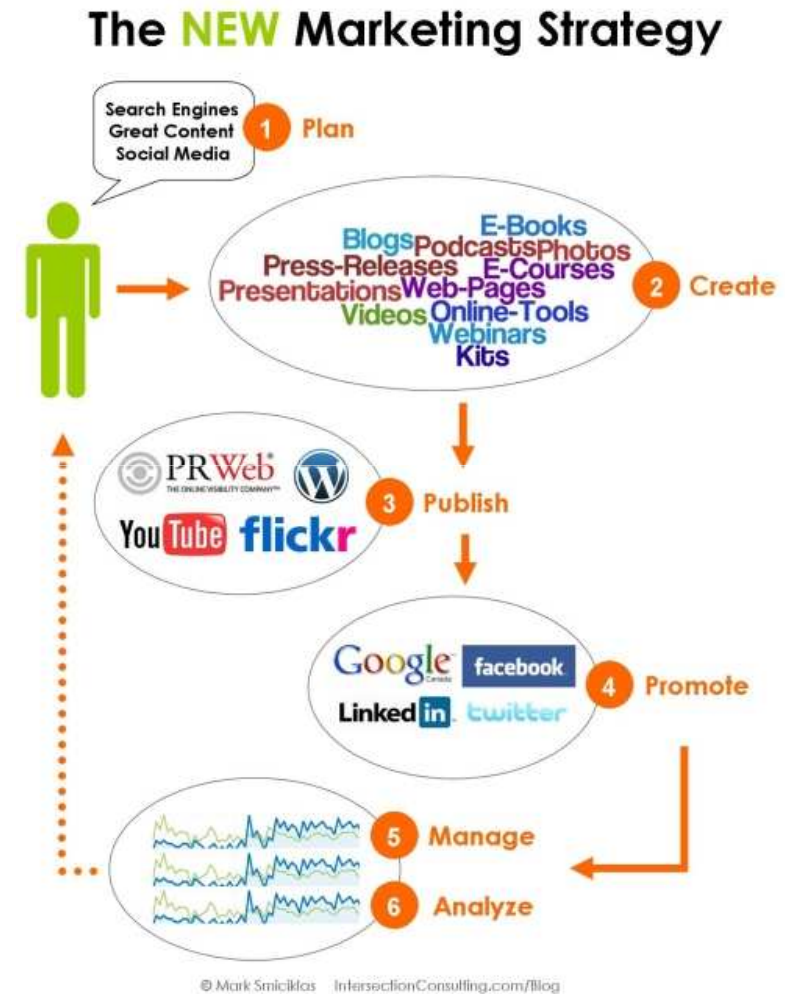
The NEW Marketing Strategy

Search Engines
Great Content
Social Media

1 Plan

E-Books
Blogs Podcasts Photos
Press-Releases E-Courses
Presentations Web-Pages
Videos Online-Tools
Webinars
Kits

2 Create

PRWeb
THE ONLINE VISIBILITY COMPANY™
YouTube flickr

3 Publish

Google
Canada
facebook
LinkedIn twitter

4 Promote

5 Manage

6 Analyze

© Mark Smiciklas IntersectionConsulting.com/Blog